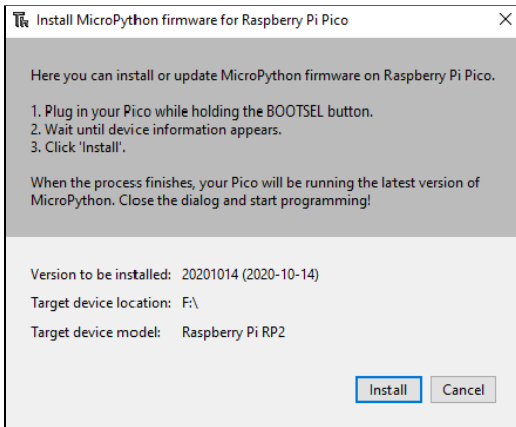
Install MicroPython firmware for Raspberry Pi Pico

×

Here you can install or update MicroPython firmware on Raspberry Pi Pico.

1. Plug in your Pico while holding the BOOTSEL button.
2. Wait until device information appears.
3. Click 'Install'.

When the process finishes, your Pico will be running the latest version of MicroPython. Close the dialog and start programming!

Version to be installed: 20201014 (2020-10-14)

Target device location: F:\

Target device model: Raspberry Pi RP2

Install

Cancel